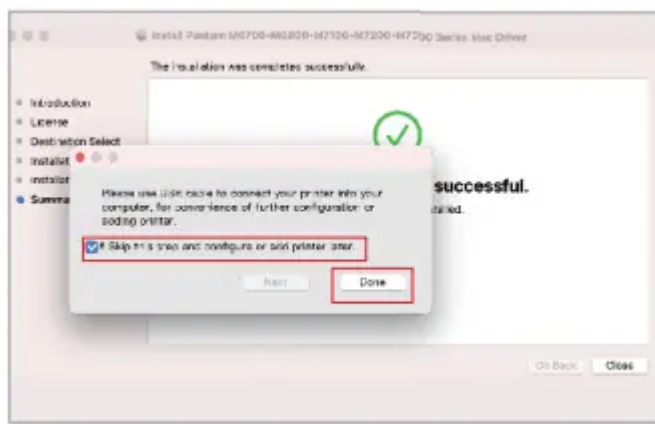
Install Pantum M6700-M6800-M7100-M7200-M7300 Series Mac Driver

The installation was completed successfully.

Introduction
License
Destination Select
Installat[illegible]
Installa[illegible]
Summa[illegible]

successful.
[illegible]talled.

Please use USB cable to connect your printer into your computer, for convenience of further configuration or adding printer.

If Skip this step and configure or add printer later.

Next
Done

Go Back
Close